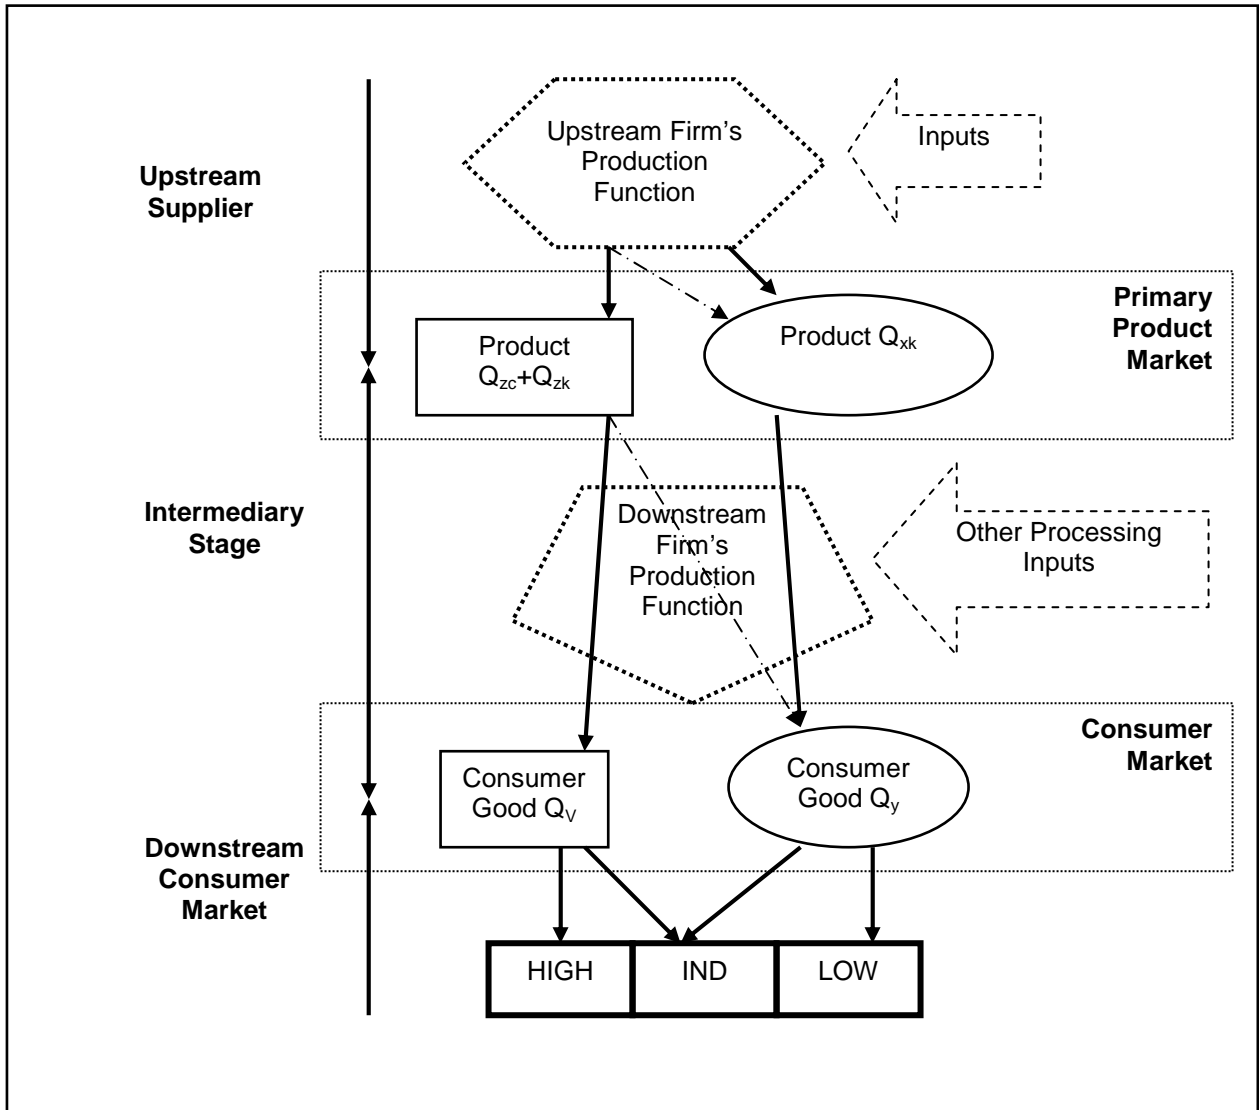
Upstream Supplier

Upstream Firm's Production Function

Inputs

Primary Product Market

Product $Q_{zc}+Q_{zk}$

Product $Q_{xk}$

Intermediary Stage

Downstream Firm's Production Function

Other Processing Inputs

Consumer Market

Consumer Good $Q_V$

Consumer Good $Q_y$

Downstream Consumer Market

| HIGH | IND | LOW |
|---|---|---|